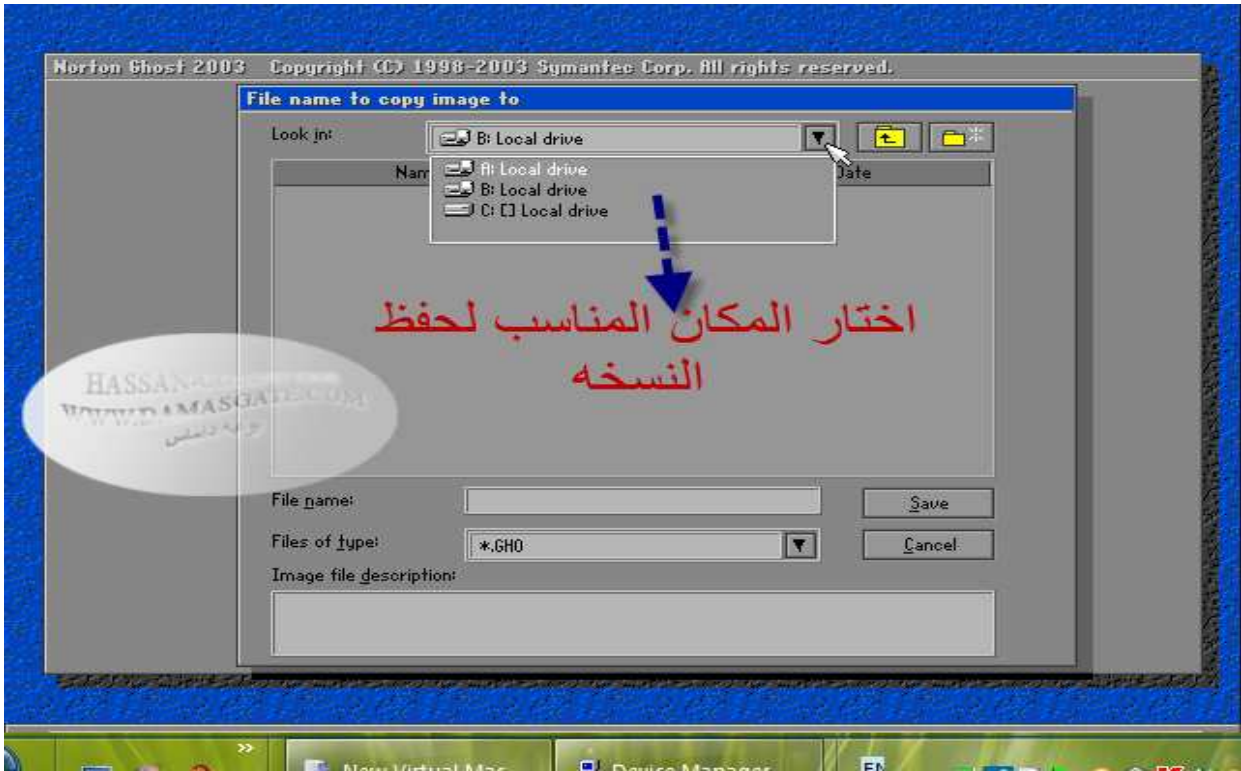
Norton Ghost 2003 Copyright (C) 1998-2003 Symantec Corp. All rights reserved.

File name to copy image to

Look in: B: Local drive

Nam

Date

A: Local drive
B: Local drive
C: [] Local drive

اختار المكان المناسب لحفظ النسخه

HASSAN
WWW.DAMASGATE.COM
بوابة دمشق

File name:

Save

Files of type: *.GHO

Cancel

Image file description:

New Virtual Mac

Device Manager

EN